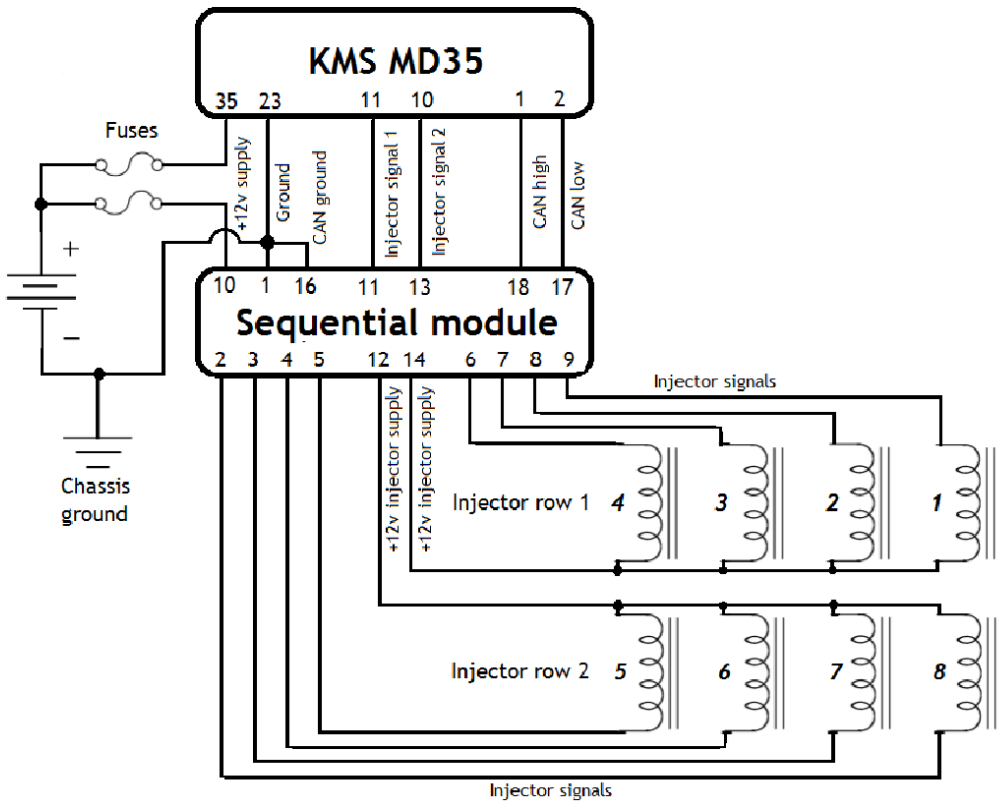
KMS MD35

35 23 11 10 1 2

Fuses

+12v supply

Ground

CAN ground

Injector signal 1

Injector signal 2

CAN high

CAN low

+

−

10 1 16 11 13 18 17

Sequential module

2 3 4 5 12 14 6 7 8 9

Injector signals

+12v injector supply

+12v injector supply

Chassis ground

Injector row 1

4 3 2 1

Injector row 2

5 6 7 8

Injector signals